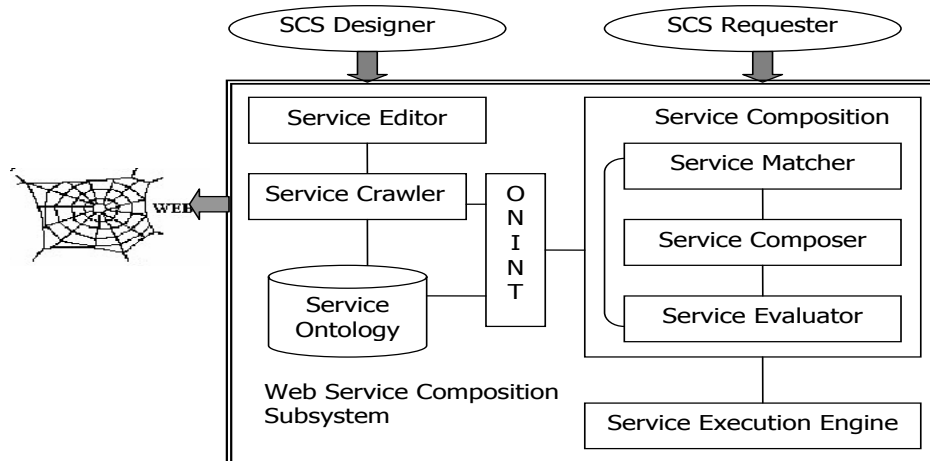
SCS Designer

SCS Requester

Service Editor

Service Composition

WEB

Service Crawler

O N I N T

Service Matcher

Service Composer

Service Ontology

Service Evaluator

Web Service Composition Subsystem

Service Execution Engine